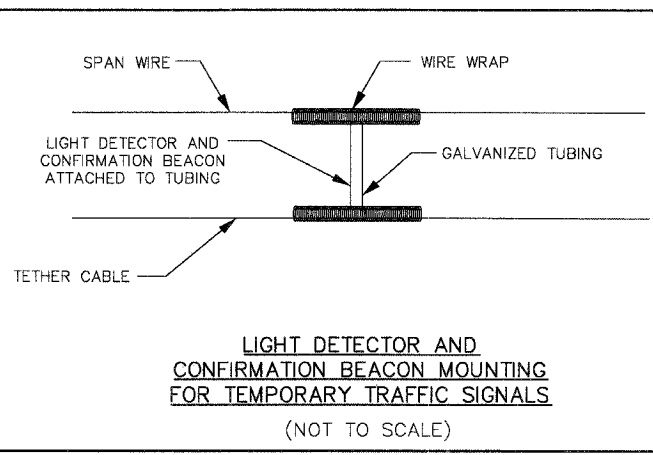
SPAN WIRE

WIRE WRAP

LIGHT DETECTOR AND CONFIRMATION BEACON ATTACHED TO TUBING

GALVANIZED TUBING

TETHER CABLE

LIGHT DETECTOR AND CONFIRMATION BEACON MOUNTING FOR TEMPORARY TRAFFIC SIGNALS

(NOT TO SCALE)